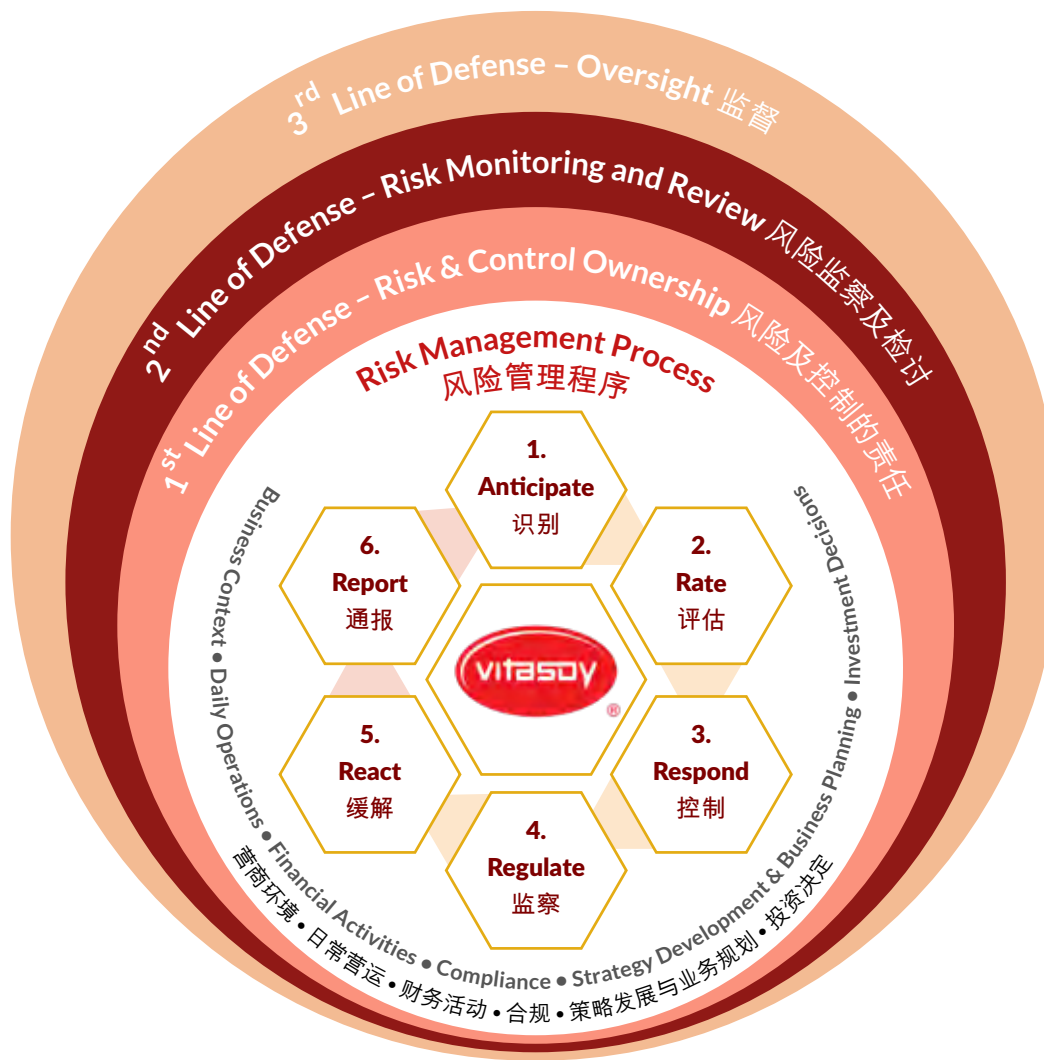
3rd Line of Defense – Oversight 监督

2nd Line of Defense – Risk Monitoring and Review 风险监察及检讨

1st Line of Defense – Risk & Control Ownership 风险及控制的责任

Risk Management Process
风险管理程序

1.
Anticipate
识别

2.
Rate
评估

3.
Respond
控制

4.
Regulate
监察

5.
React
缓解

6.
Report
通报

vitasoy

Business Context • Daily Operations • Financial Activities • Compliance • Strategy Development & Business Planning • Investment Decisions

营商环境 • 日常营运 • 财务活动 • 合规 • 策略发展与业务规划 • 投资决定